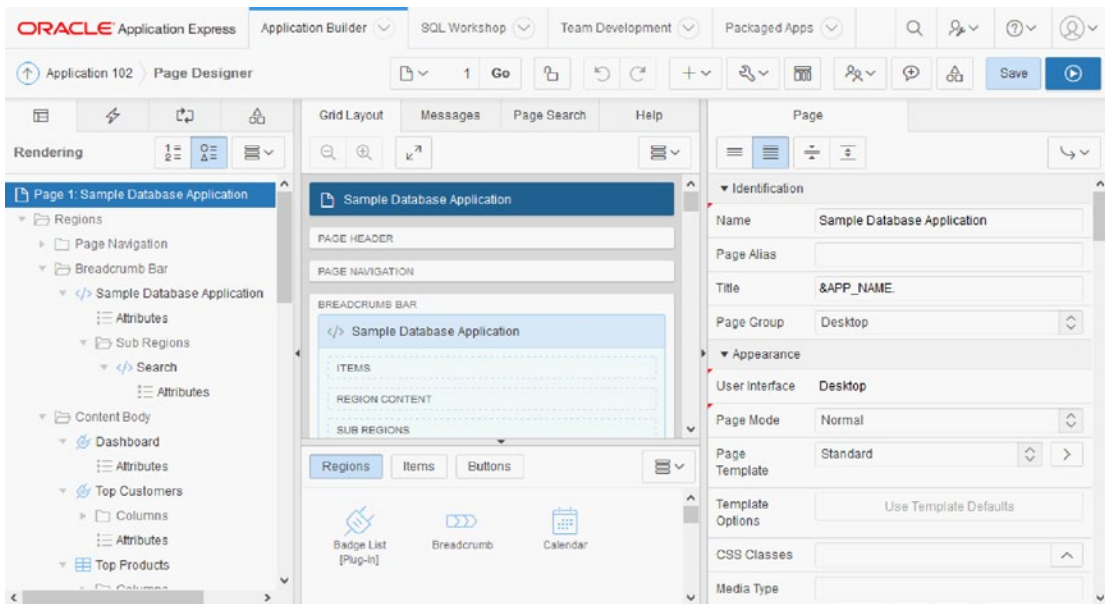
ORACLE Application Express | Application Builder | SQL Workshop | Team Development | Packaged Apps

Application 102 > Page Designer | 1 | Go | Save

Rendering

Page 1: Sample Database Application
Regions
Page Navigation
Breadcrumb Bar
</> Sample Database Application
Attributes
Sub Regions
</> Search
Attributes
Content Body
Dashboard
Attributes
Top Customers
Columns
Attributes
Top Products
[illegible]

Grid Layout | Messages | Page Search | Help

Sample Database Application
PAGE HEADER
PAGE NAVIGATION
BREADCRUMB BAR
</> Sample Database Application
ITEMS
REGION CONTENT
SUB REGIONS

Regions | Items | Buttons

Badge List [Plug-In]
Breadcrumb
Calendar

Page

▾ Identification
| | |
|---|---|
| Name | Sample Database Application |
| Page Alias | |
| Title | &APP_NAME. |
| Page Group | Desktop |

▾ Appearance
| | |
|---|---|
| User Interface | Desktop |
| Page Mode | Normal |
| Page Template | Standard |
| Template Options | Use Template Defaults |
| CSS Classes | |
| Media Type | |